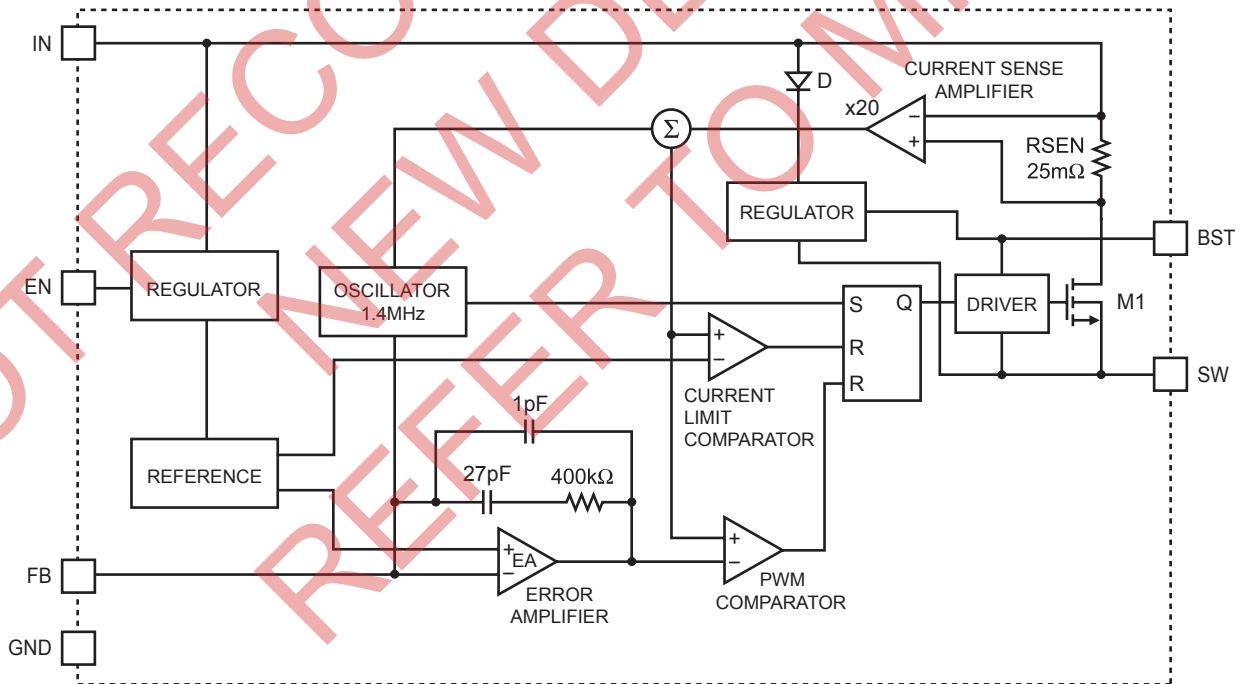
NOT RECOMMENDED FOR NEW DESIGNS REFER TO M

IN

EN

FB

GND

D

CURRENT SENSE AMPLIFIER

x20

−

+

$\Sigma$

RSEN 25mΩ

REGULATOR

BST

REGULATOR

OSCILLATOR 1.4MHz

S

Q

DRIVER

M1

+

−

R

R

SW

CURRENT LIMIT COMPARATOR

1pF

REFERENCE

27pF

400kΩ

+

EA

−

ERROR AMPLIFIER

+

−

PWM COMPARATOR